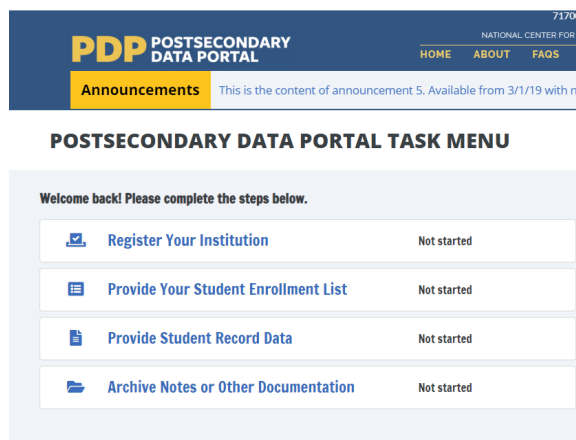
717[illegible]

PDP POSTSECONDARY DATA PORTAL

NATIONAL CENTER FOR

HOME ABOUT FAQS

Announcements This is the content of announcement 5. Available from 3/1/19 with n

POSTSECONDARY DATA PORTAL TASK MENU

Welcome back! Please complete the steps below.

Register Your Institution Not started

Provide Your Student Enrollment List Not started

Provide Student Record Data Not started

Archive Notes or Other Documentation Not started